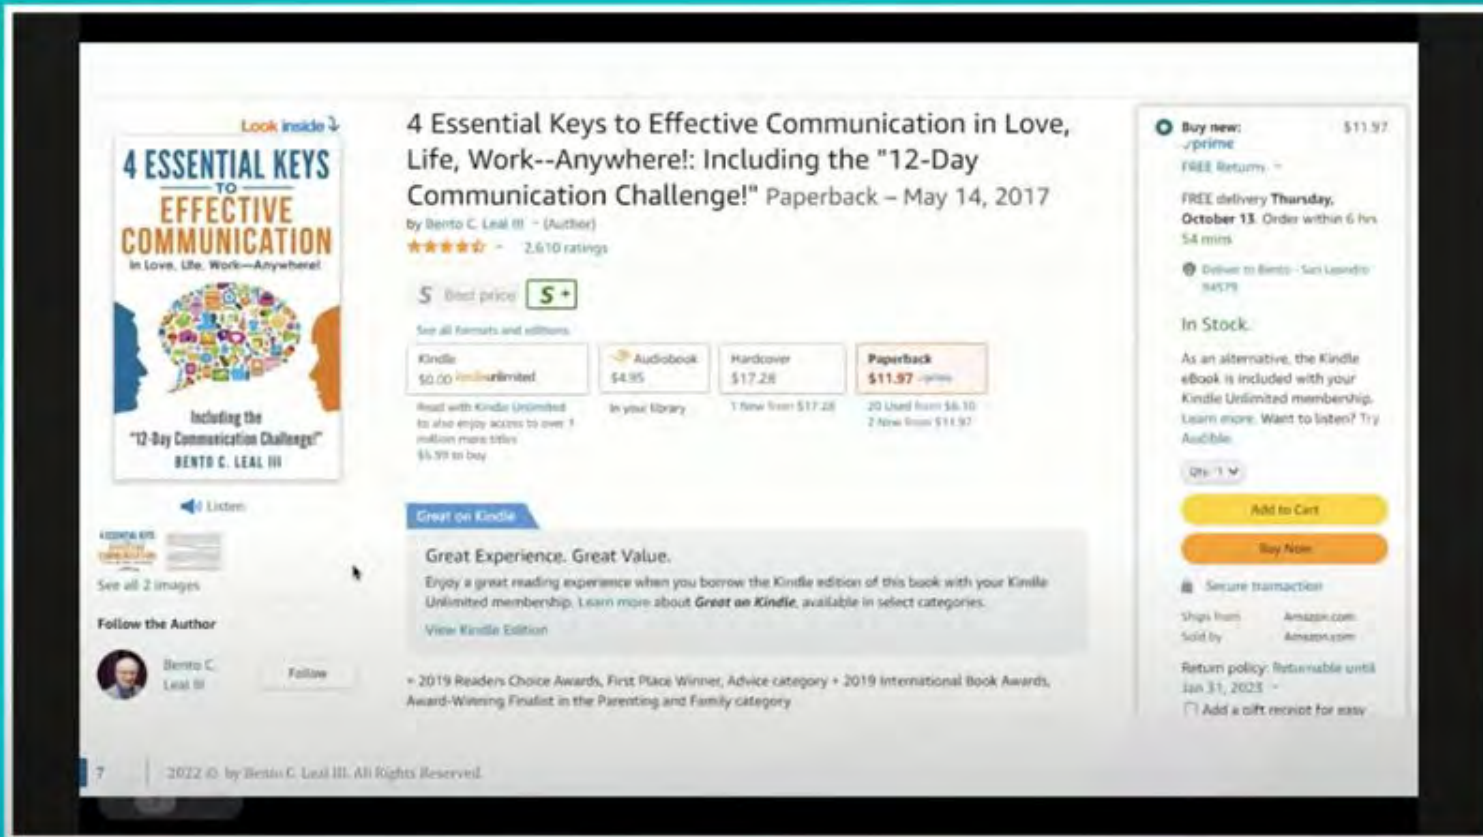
Look inside ↓

4 ESSENTIAL KEYS TO EFFECTIVE COMMUNICATION In Love, Life, Work—Anywhere!

Including the "12-Day Communication Challenge!"

BENTO C. LEAL III

Listen

See all 2 images

Follow the Author

Bento C. Leal III

Follow

4 Essential Keys to Effective Communication in Love, Life, Work--Anywhere!: Including the "12-Day Communication Challenge!" Paperback – May 14, 2017

by Bento C. Leal III (Author)

2,610 ratings

S Best price S+

See all formats and editions

| Kindle $0.00 kindleunlimited | Audiobook $4.95 | Hardcover $17.28 | Paperback $11.97 prime |
|---|---|---|---|
| Read with Kindle Unlimited to also enjoy access to over 1 million more titles $5.99 to buy | In your library | 1 New from $17.28 | 20 Used from $6.10 2 New from $11.97 |

Great on Kindle

Great Experience. Great Value.

Enjoy a great reading experience when you borrow the Kindle edition of this book with your Kindle Unlimited membership. Learn more about Great on Kindle, available in select categories.

View Kindle Edition

• 2019 Readers Choice Awards, First Place Winner, Advice category • 2019 International Book Awards, Award-Winning Finalist in the Parenting and Family category

Buy new: $11.97

prime

FREE Returns

FREE delivery Thursday, October 13. Order within 6 hrs 54 mins

Deliver to Bento - San Leandro 94579

In Stock.

As an alternative, the Kindle eBook is included with your Kindle Unlimited membership. Learn more. Want to listen? Try Audible.

Qty: 1

Add to Cart

Buy Now

Secure transaction

Ships from Amazon.com

Sold by Amazon.com

Return policy: Returnable until Jan 31, 2023

Add a gift receipt for easy

7 | 2022 © by Bento C. Leal III. All Rights Reserved.